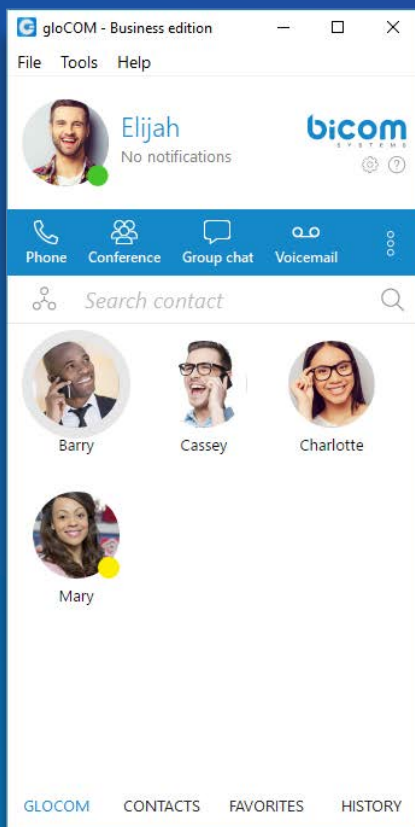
gloCOM - Business edition

File Tools Help

Elijah
No notifications

bicom
SYSTEMS

Phone Conference Group chat Voicemail

Search contact

Barry
Cassey
Charlotte
Mary

GLOCOM CONTACTS FAVORITES HISTORY